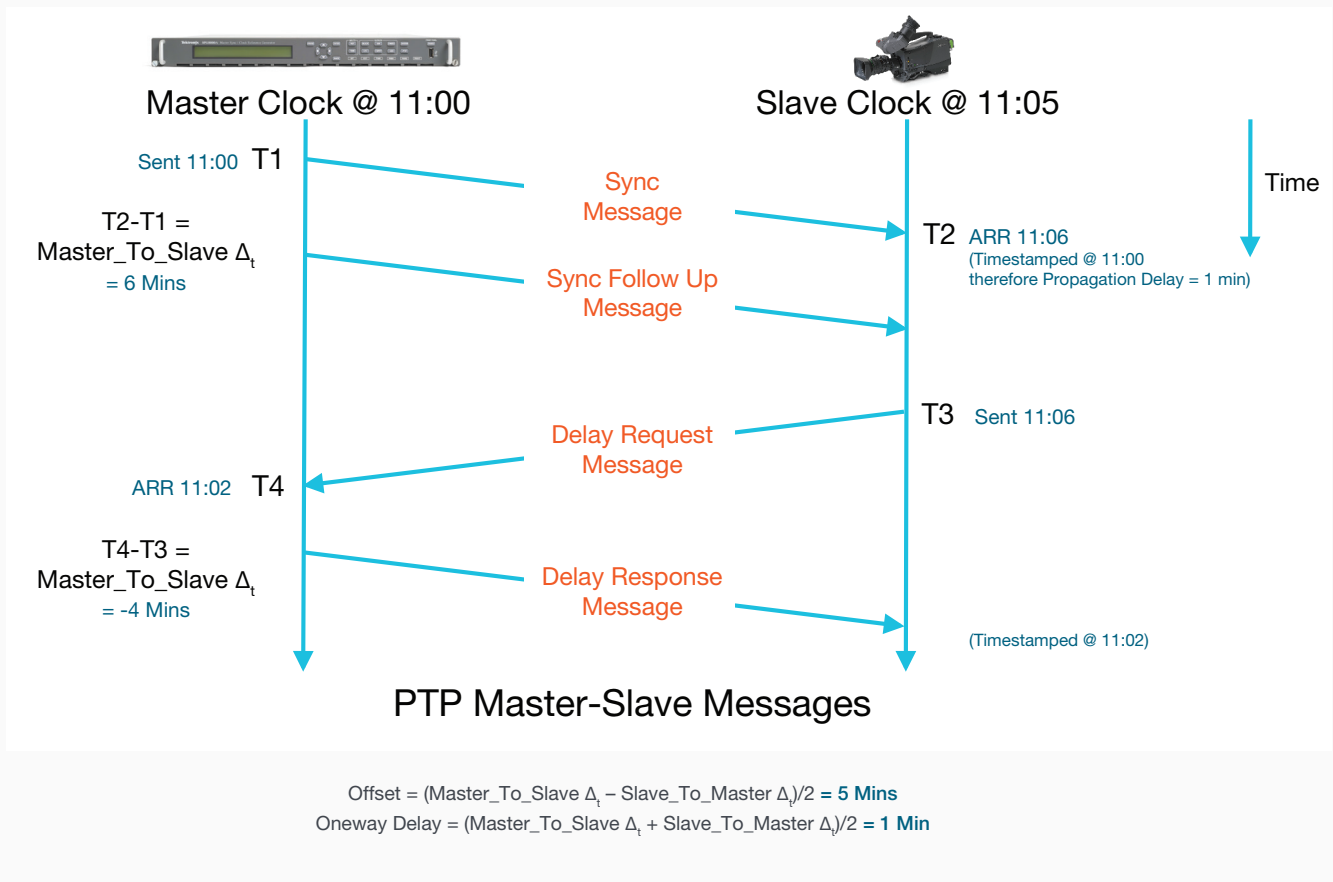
Master Clock @ 11:00

Slave Clock @ 11:05

Time

Sent 11:00 T1

Sync Message

T2 ARR 11:06
(Timestamped @ 11:00
therefore Propagation Delay = 1 min)

T2-T1 =
Master_To_Slave $\Delta_t$
= 6 Mins

Sync Follow Up Message

T3 Sent 11:06

Delay Request Message

ARR 11:02 T4

T4-T3 =
Master_To_Slave $\Delta_t$
= -4 Mins

Delay Response Message

(Timestamped @ 11:02)

PTP Master-Slave Messages

Offset = (Master_To_Slave $\Delta_t$ – Slave_To_Master $\Delta_t$)/2 = 5 Mins
Oneway Delay = (Master_To_Slave $\Delta_t$ + Slave_To_Master $\Delta_t$)/2 = 1 Min